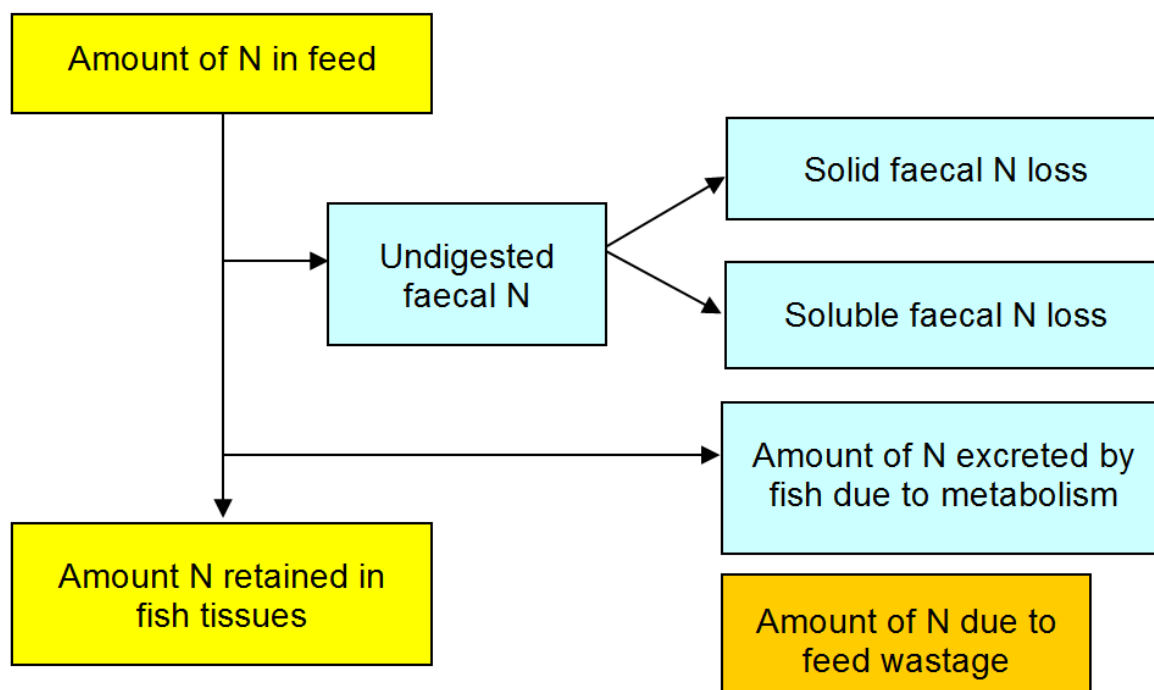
Amount of N in feed

Undigested faecal N

Solid faecal N loss

Soluble faecal N loss

Amount of N excreted by fish due to metabolism

Amount N retained in fish tissues

Amount of N due to feed wastage